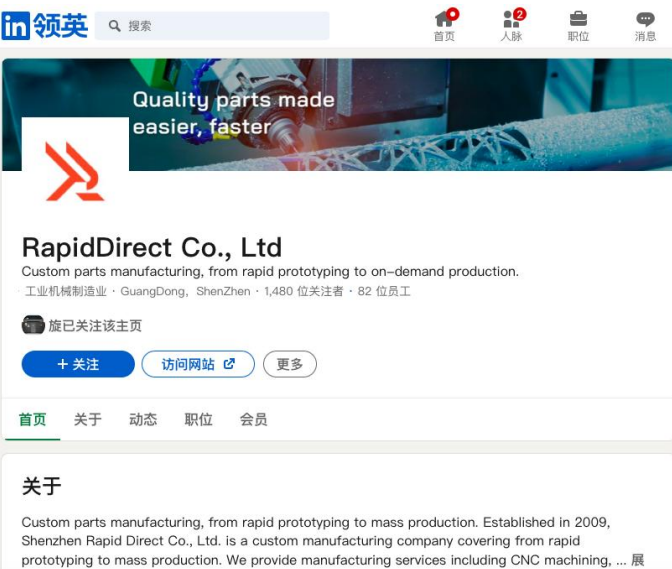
in 领英

搜索

首页 2 人脉 职位 消息

Quality parts made easier, faster

RapidDirect Co., Ltd

Custom parts manufacturing, from rapid prototyping to on-demand production.

工业机械制造业 · GuangDong，ShenZhen · 1,480 位关注者 · 82 位员工

旋已关注该主页

+ 关注 访问网站 更多

首页 关于 动态 职位 会员

关于

Custom parts manufacturing, from rapid prototyping to mass production. Established in 2009, Shenzhen Rapid Direct Co., Ltd. is a custom manufacturing company covering from rapid prototyping to mass production. We provide manufacturing services including CNC machining, ... 展